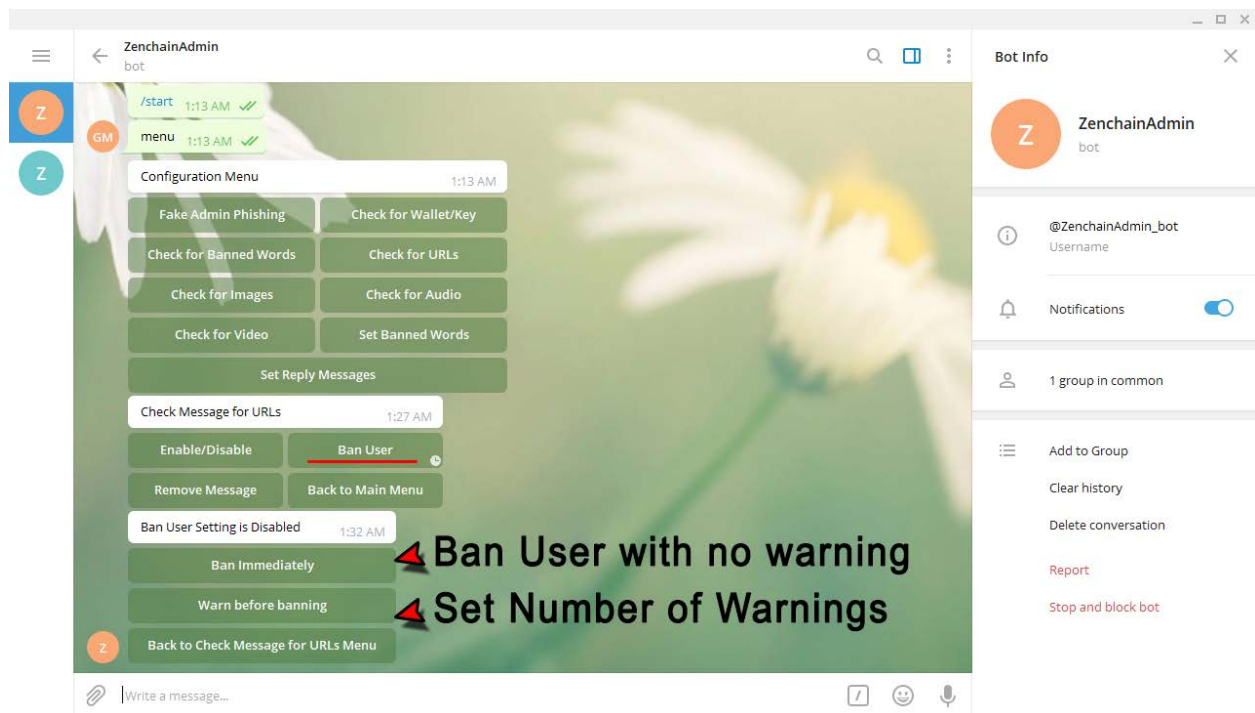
ZenchainAdmin
bot

Z
Z
GM

/start 1:13 AM
menu 1:13 AM

Configuration Menu 1:13 AM

Fake Admin Phishing
Check for Wallet/Key
Check for Banned Words
Check for URLs
Check for Images
Check for Audio
Check for Video
Set Banned Words
Set Reply Messages

Check Message for URLs 1:27 AM

Enable/Disable
Ban User
Remove Message
Back to Main Menu

Ban User Setting is Disabled 1:32 AM

Ban Immediately
Warn before banning
Back to Check Message for URLs Menu

Ban User with no warning
Set Number of Warnings

Write a message...

Bot Info

Z
ZenchainAdmin
bot

@ZenchainAdmin_bot
Username

Notifications

1 group in common

Add to Group
Clear history
Delete conversation
Report
Stop and block bot